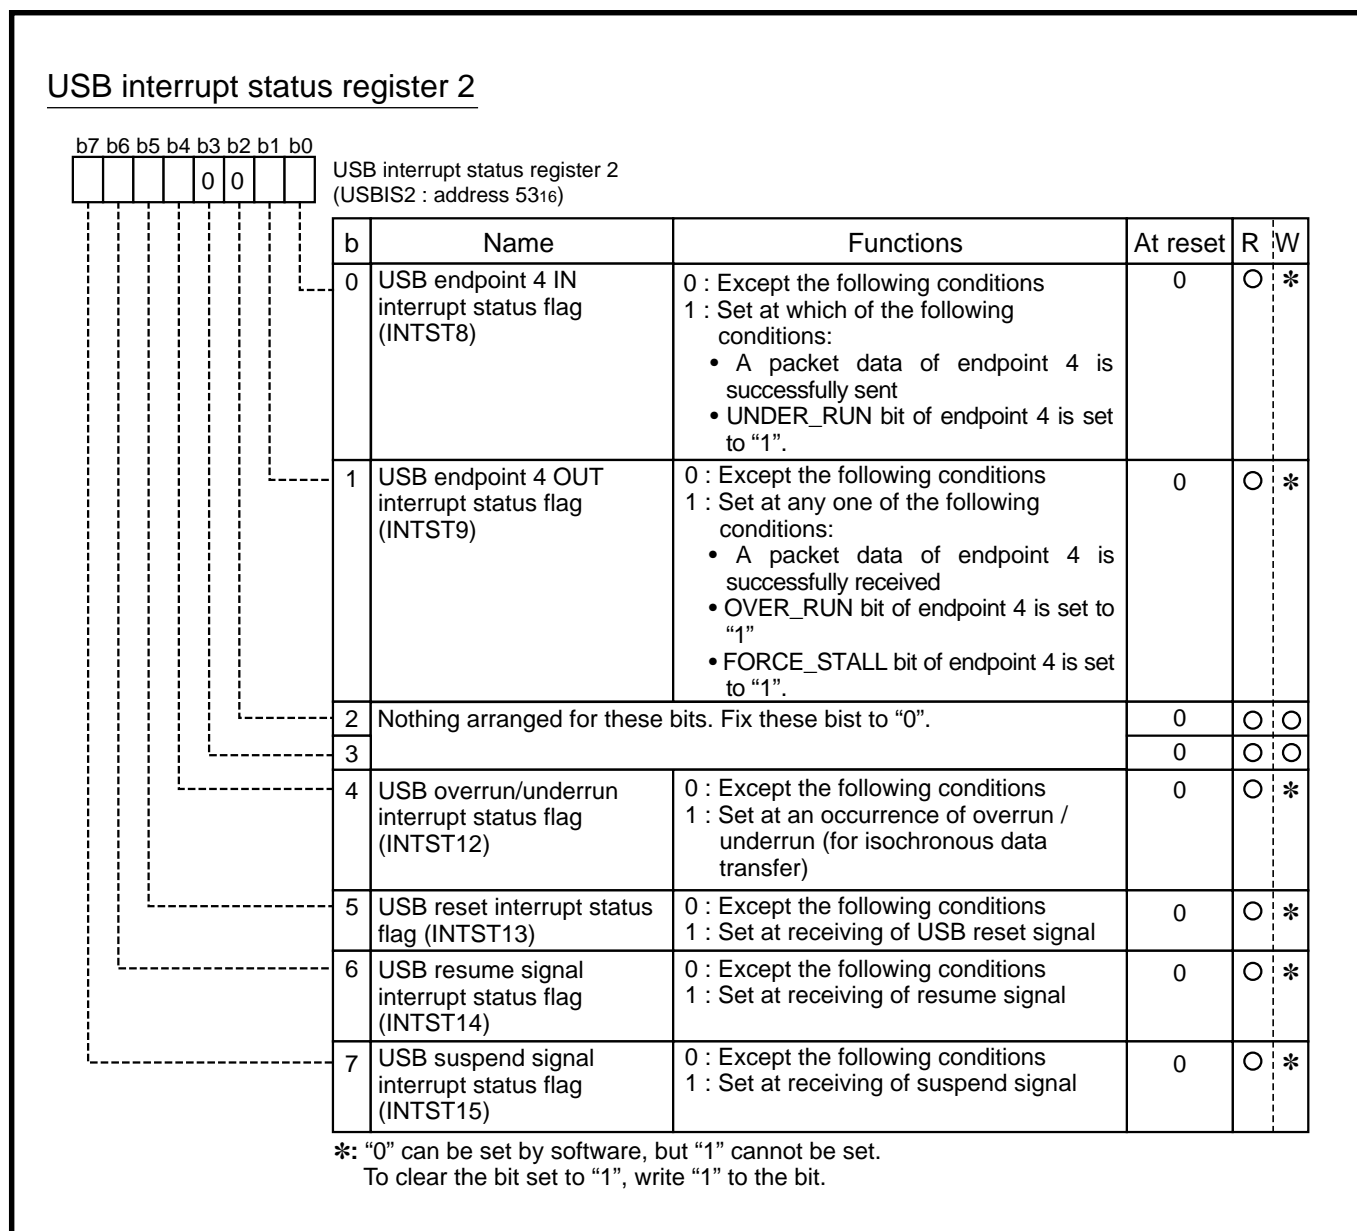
USB interrupt status register 2

b7 b6 b5 b4 b3 b2 b1 b0

0 0

USB interrupt status register 2
(USBIS2 : address $53_{16}$)

| b | Name | Functions | At reset | R | W |
|---|---|---|---|---|---|
| 0 | USB endpoint 4 IN interrupt status flag (INTST8) | 0 : Except the following conditions<br>1 : Set at which of the following conditions:<br>• A packet data of endpoint 4 is successfully sent<br>• UNDER_RUN bit of endpoint 4 is set to “1”. | 0 | O | ✻ |
| 1 | USB endpoint 4 OUT interrupt status flag (INTST9) | 0 : Except the following conditions<br>1 : Set at any one of the following conditions:<br>• A packet data of endpoint 4 is successfully received<br>• OVER_RUN bit of endpoint 4 is set to “1”<br>• FORCE_STALL bit of endpoint 4 is set to “1”. | 0 | O | ✻ |
| 2 | Nothing arranged for these bits. Fix these bist to “0”. | | 0 | O | O |
| 3 | | | 0 | O | O |
| 4 | USB overrun/underrun interrupt status flag (INTST12) | 0 : Except the following conditions<br>1 : Set at an occurrence of overrun / underrun (for isochronous data transfer) | 0 | O | ✻ |
| 5 | USB reset interrupt status flag (INTST13) | 0 : Except the following conditions<br>1 : Set at receiving of USB reset signal | 0 | O | ✻ |
| 6 | USB resume signal interrupt status flag (INTST14) | 0 : Except the following conditions<br>1 : Set at receiving of resume signal | 0 | O | ✻ |
| 7 | USB suspend signal interrupt status flag (INTST15) | 0 : Except the following conditions<br>1 : Set at receiving of suspend signal | 0 | O | ✻ |

✻: “0” can be set by software, but “1” cannot be set.
To clear the bit set to “1”, write “1” to the bit.